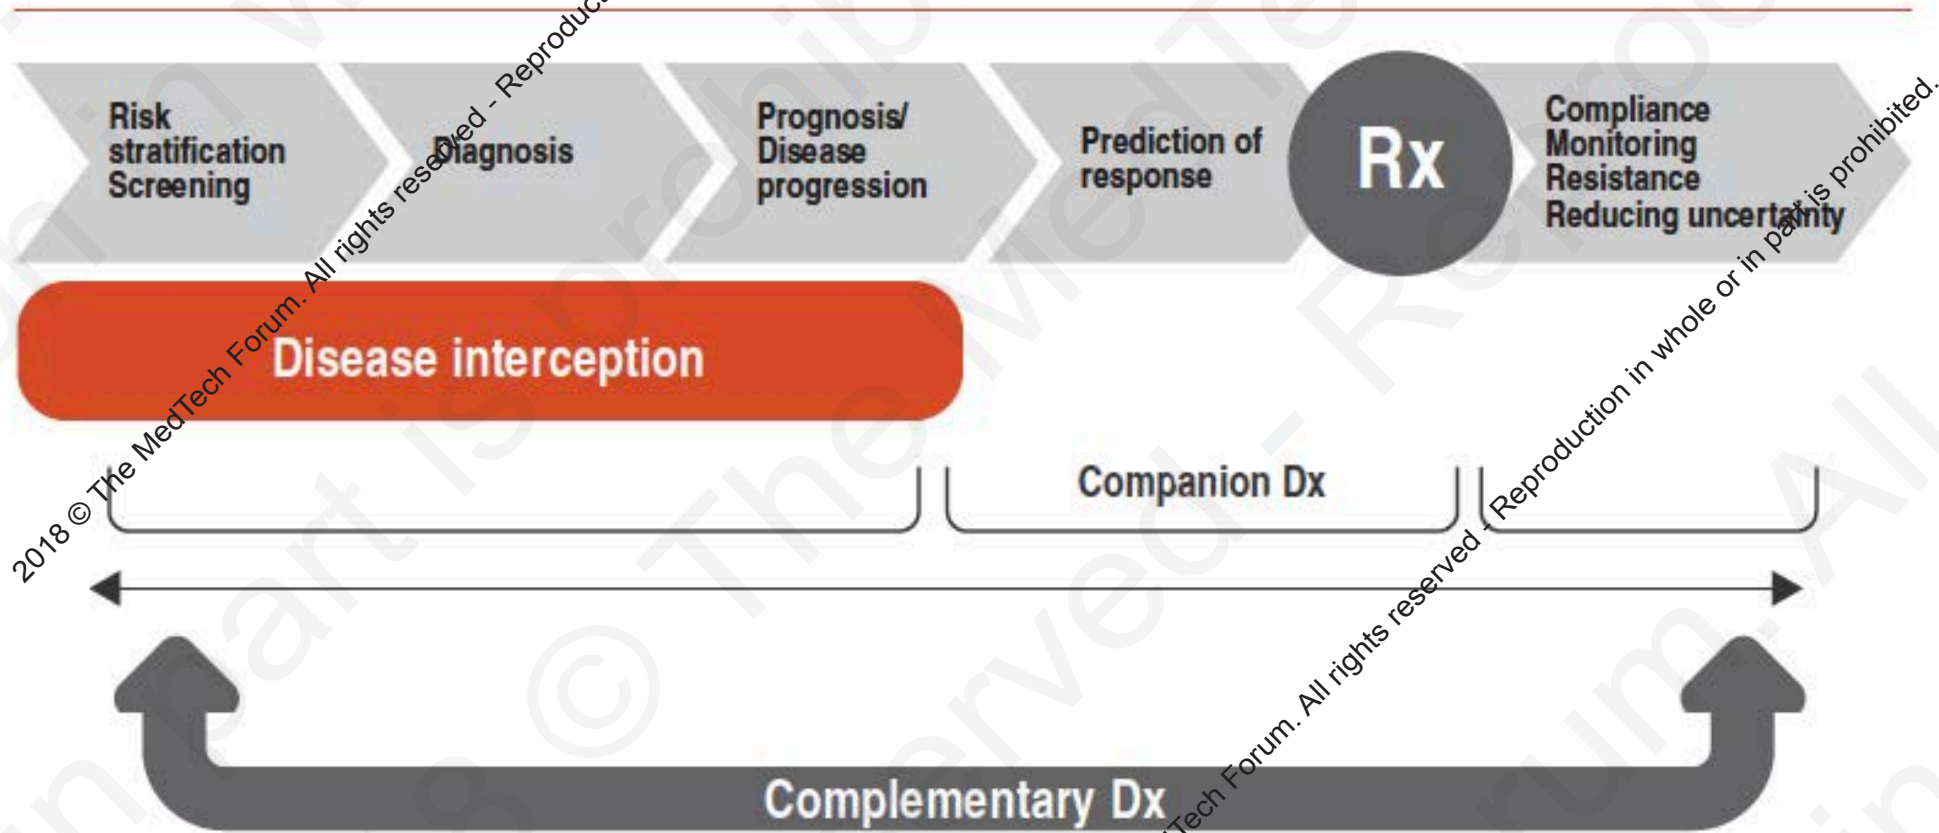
Risk stratification Screening

Diagnosis

Prognosis/ Disease progression

Prediction of response

Rx

Compliance Monitoring Resistance Reducing uncertainty

Disease interception

Companion Dx

Complementary Dx

2018 © The MedTech Forum. All rights reserved - Reproduc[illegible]

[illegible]Tech Forum. All rights reserved - Reproduction in whole or in part is prohibited.